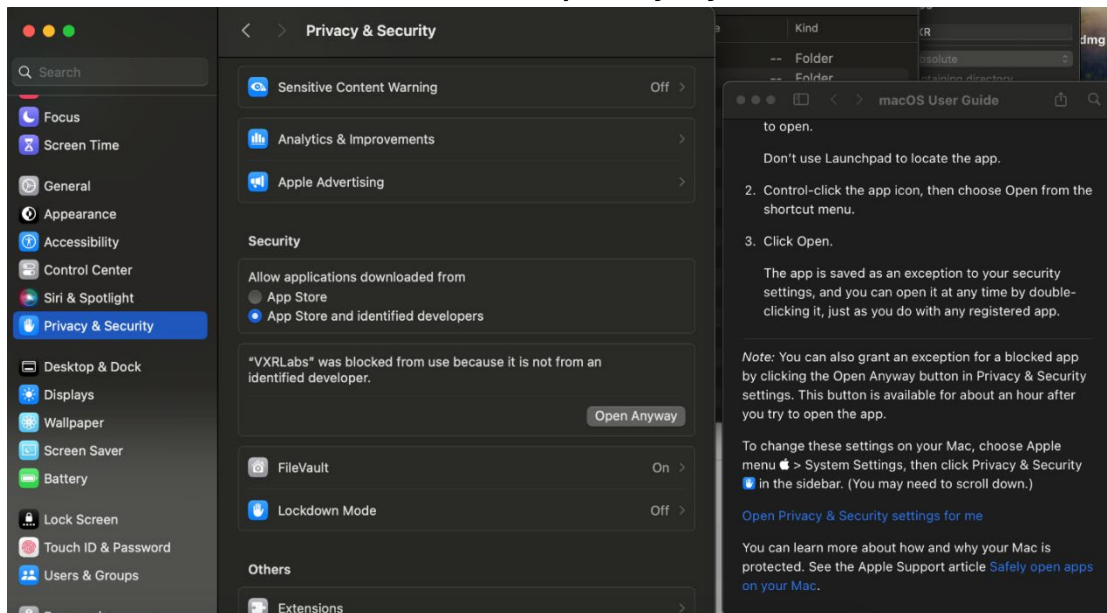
Search

Focus
Screen Time
General
Appearance
Accessibility
Control Center
Siri & Spotlight
Privacy & Security
Desktop & Dock
Displays
Wallpaper
Screen Saver
Battery
Lock Screen
Touch ID & Password
Users & Groups

Privacy & Security

Sensitive Content Warning Off

Analytics & Improvements

Apple Advertising

Security

Allow applications downloaded from
App Store
App Store and identified developers

"VXRLabs" was blocked from use because it is not from an identified developer.

Open Anyway

FileVault On

Lockdown Mode Off

Others

Extensions

Kind
-- Folder
-- Folder
XR
bsolute
dmg

macOS User Guide

to open.

Don't use Launchpad to locate the app.

2. Control-click the app icon, then choose Open from the shortcut menu.

3. Click Open.

The app is saved as an exception to your security settings, and you can open it at any time by double-clicking it, just as you do with any registered app.

Note: You can also grant an exception for a blocked app by clicking the Open Anyway button in Privacy & Security settings. This button is available for about an hour after you try to open the app.

To change these settings on your Mac, choose Apple menu > System Settings, then click Privacy & Security in the sidebar. (You may need to scroll down.)

Open Privacy & Security settings for me

You can learn more about how and why your Mac is protected. See the Apple Support article Safely open apps on your Mac.